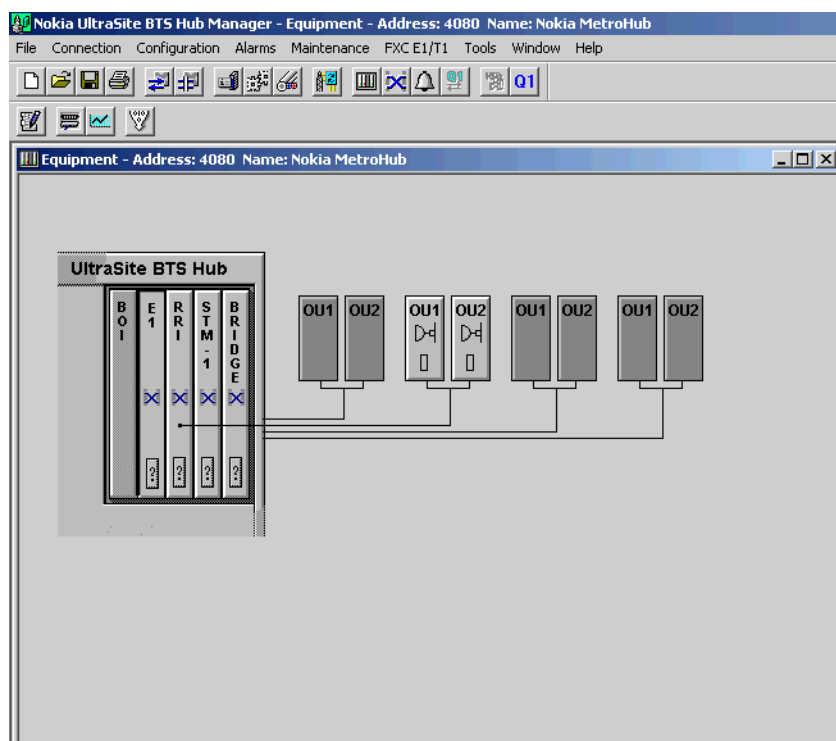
Nokia UltraSite BTS Hub Manager - Equipment - Address: 4080 Name: Nokia MetroHub

File Connection Configuration Alarms Maintenance FXC E1/T1 Tools Window Help

Q1

Equipment - Address: 4080 Name: Nokia MetroHub

UltraSite BTS Hub

BOI

E1

RRI

STM-1

BRIDGE

OU1 OU2

OU1 OU2

OU1 OU2

OU1 OU2